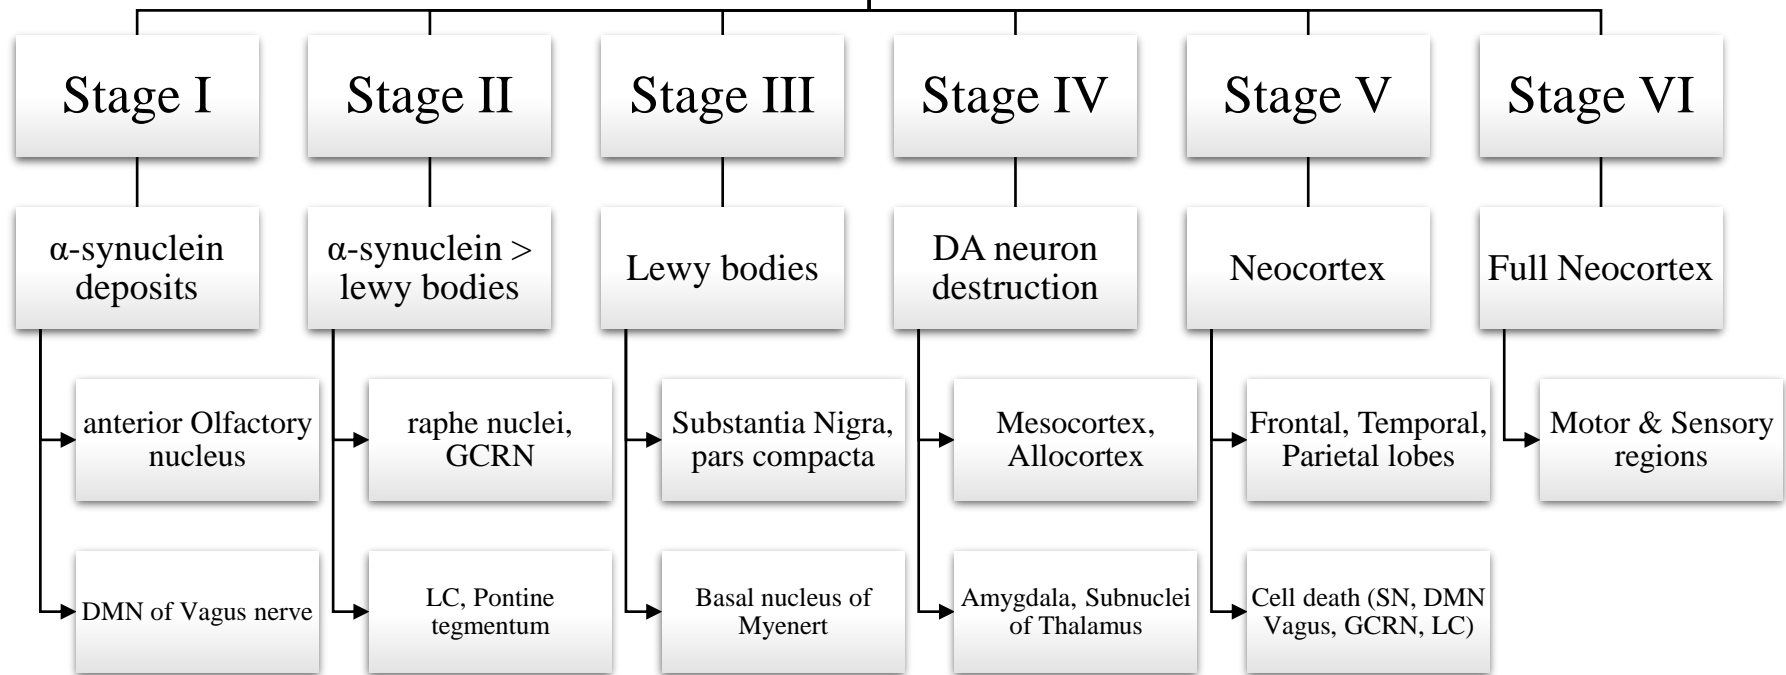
Stage I

α-synuclein deposits

anterior Olfactory nucleus

DMN of Vagus nerve

Stage II

α-synuclein > lewy bodies

raphe nuclei, GCRN

LC, Pontine tegmentum

Stage III

Lewy bodies

Substantia Nigra, pars compacta

Basal nucleus of Myenert

Stage IV

DA neuron destruction

Mesocortex, Allocortex

Amygdala, Subnuclei of Thalamus

Stage V

Neocortex

Frontal, Temporal, Parietal lobes

Cell death (SN, DMN Vagus, GCRN, LC)

Stage VI

Full Neocortex

Motor & Sensory regions